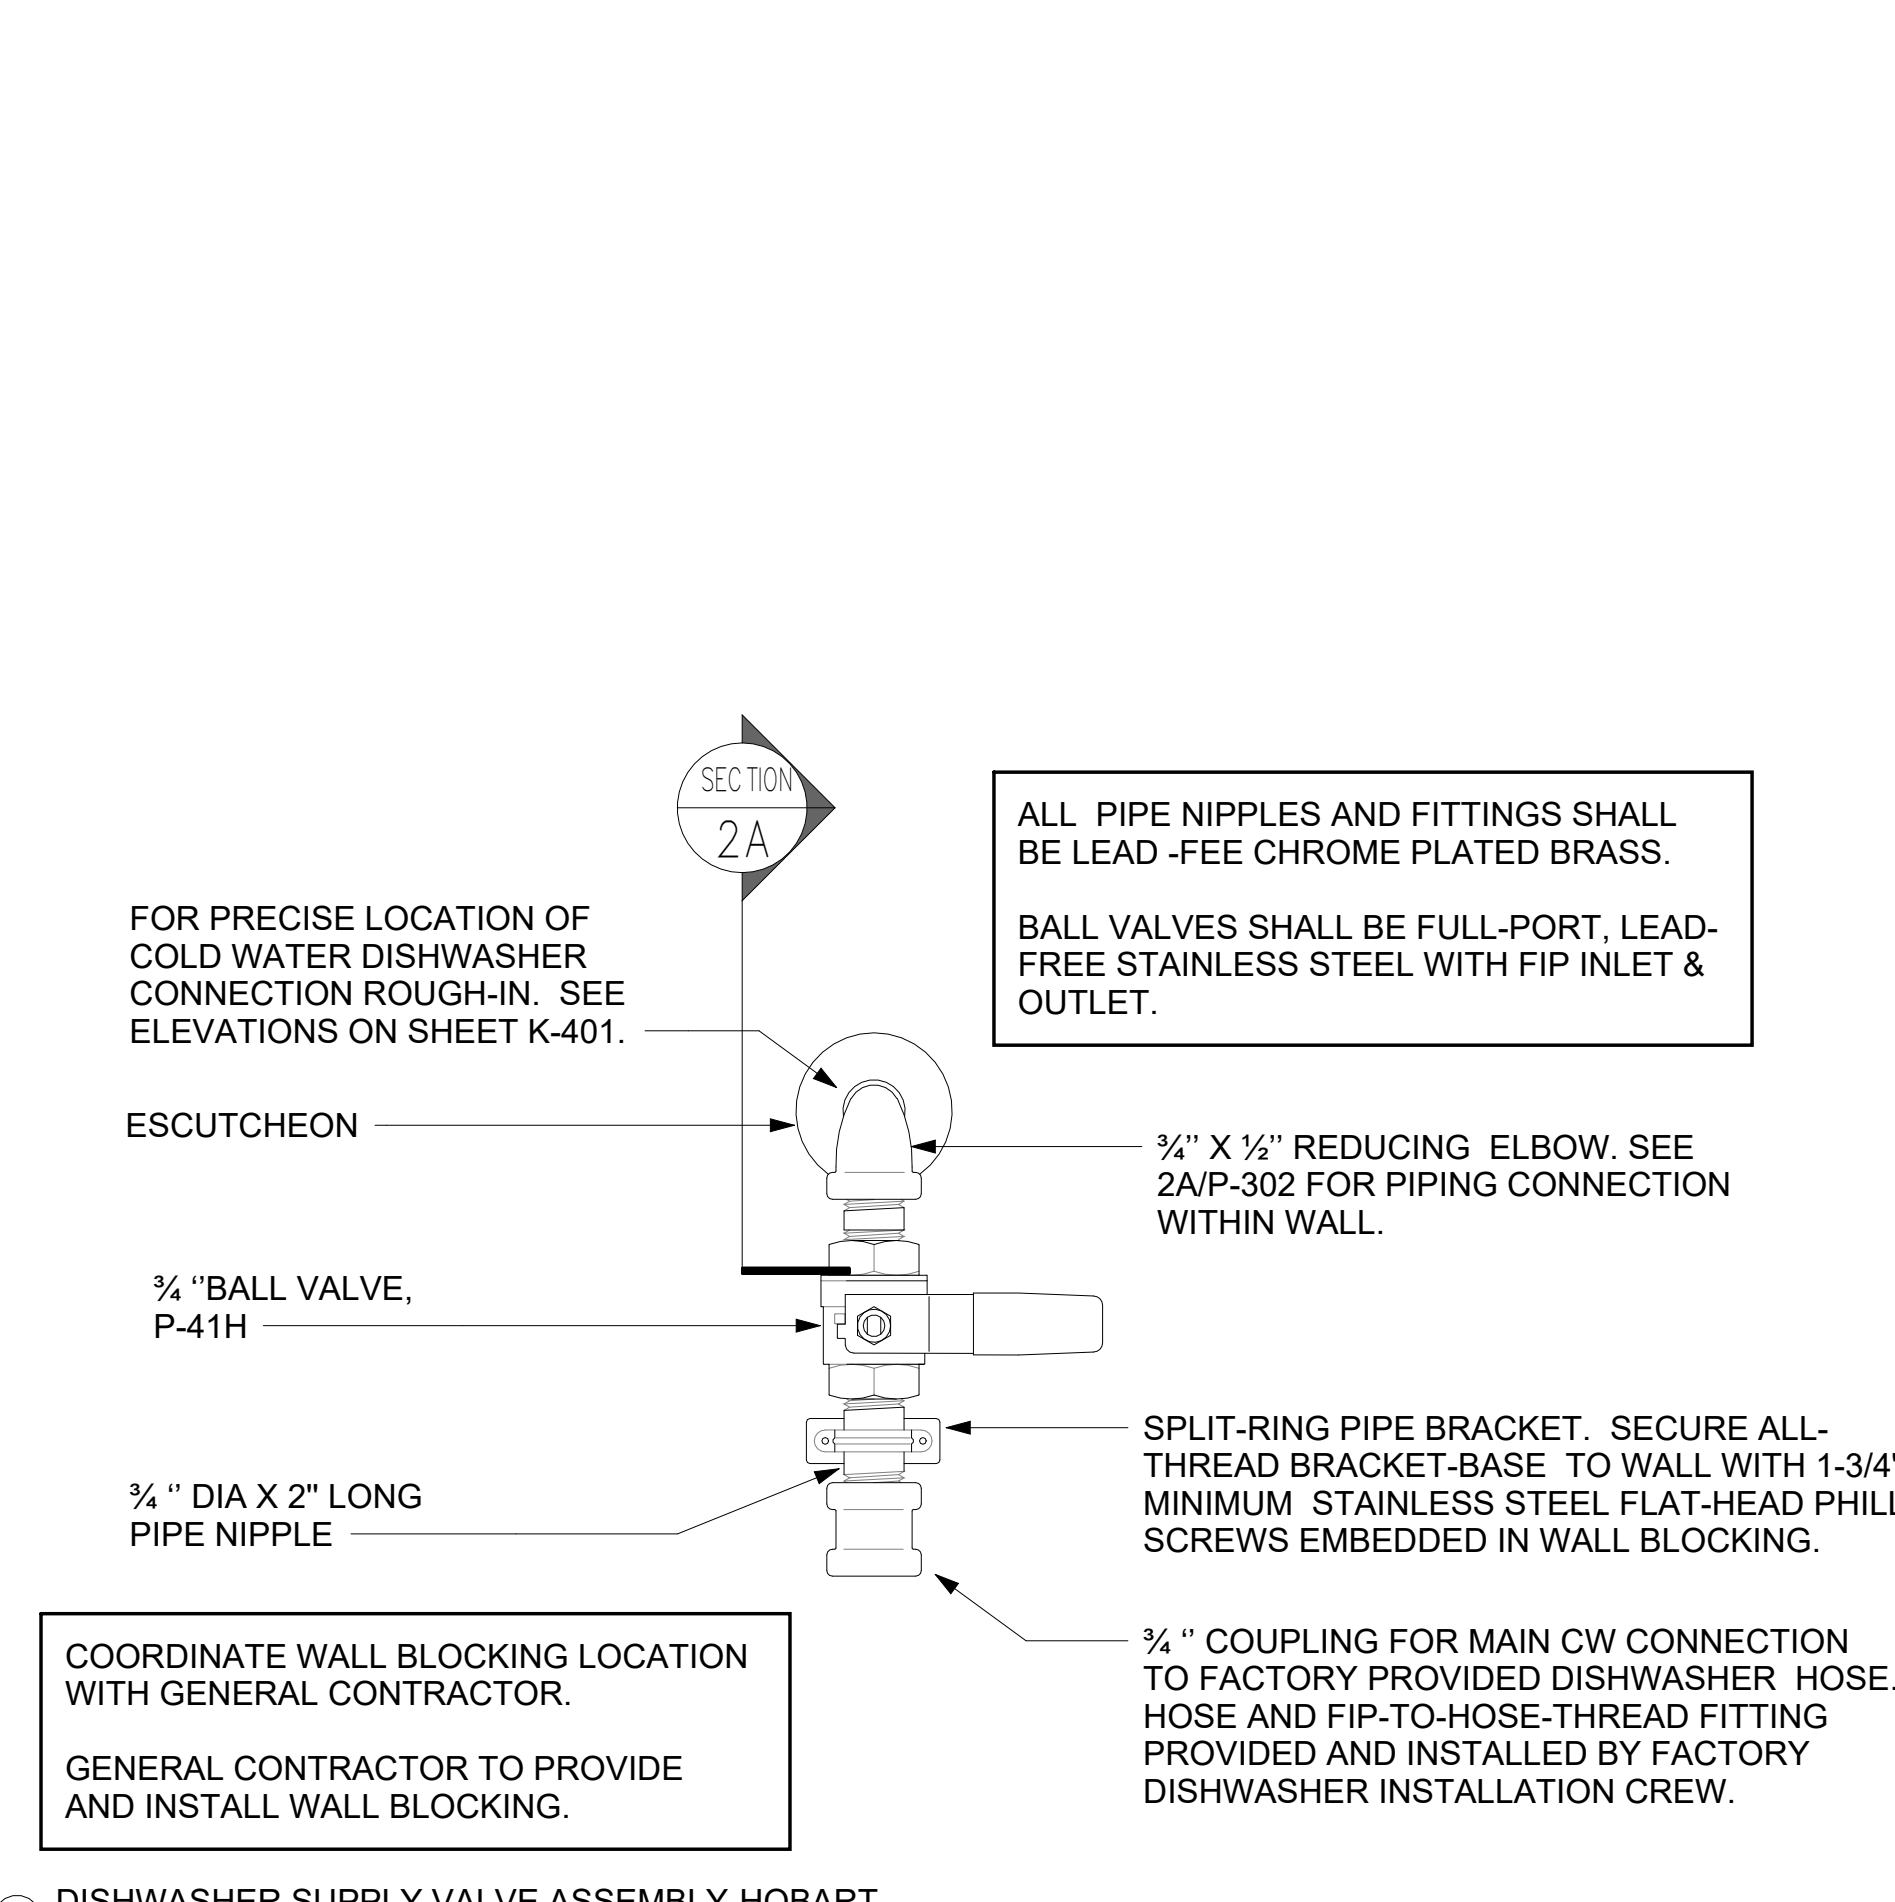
SEC TION
2A

ALL PIPE NIPPLES AND FITTINGS SHALL BE LEAD -FEE CHROME PLATED BRASS.

BALL VALVES SHALL BE FULL-PORT, LEAD-FREE STAINLESS STEEL WITH FIP INLET & OUTLET.

FOR PRECISE LOCATION OF COLD WATER DISHWASHER CONNECTION ROUGH-IN. SEE ELEVATIONS ON SHEET K-401.

ESCUTCHEON

¾'' X ½'' REDUCING ELBOW. SEE 2A/P-302 FOR PIPING CONNECTION WITHIN WALL.

¾ ''BALL VALVE, P-41H

SPLIT-RING PIPE BRACKET. SECURE ALL-THREAD BRACKET-BASE TO WALL WITH 1-3/4'' MINIMUM STAINLESS STEEL FLAT-HEAD PHILL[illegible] SCREWS EMBEDDED IN WALL BLOCKING.

¾ '' DIA X 2" LONG PIPE NIPPLE

¾ '' COUPLING FOR MAIN CW CONNECTION TO FACTORY PROVIDED DISHWASHER HOSE. HOSE AND FIP-TO-HOSE-THREAD FITTING PROVIDED AND INSTALLED BY FACTORY DISHWASHER INSTALLATION CREW.

COORDINATE WALL BLOCKING LOCATION WITH GENERAL CONTRACTOR.

GENERAL CONTRACTOR TO PROVIDE AND INSTALL WALL BLOCKING.

DISHWASHER SUPPLY VALVE ASSEMBLY HOBART